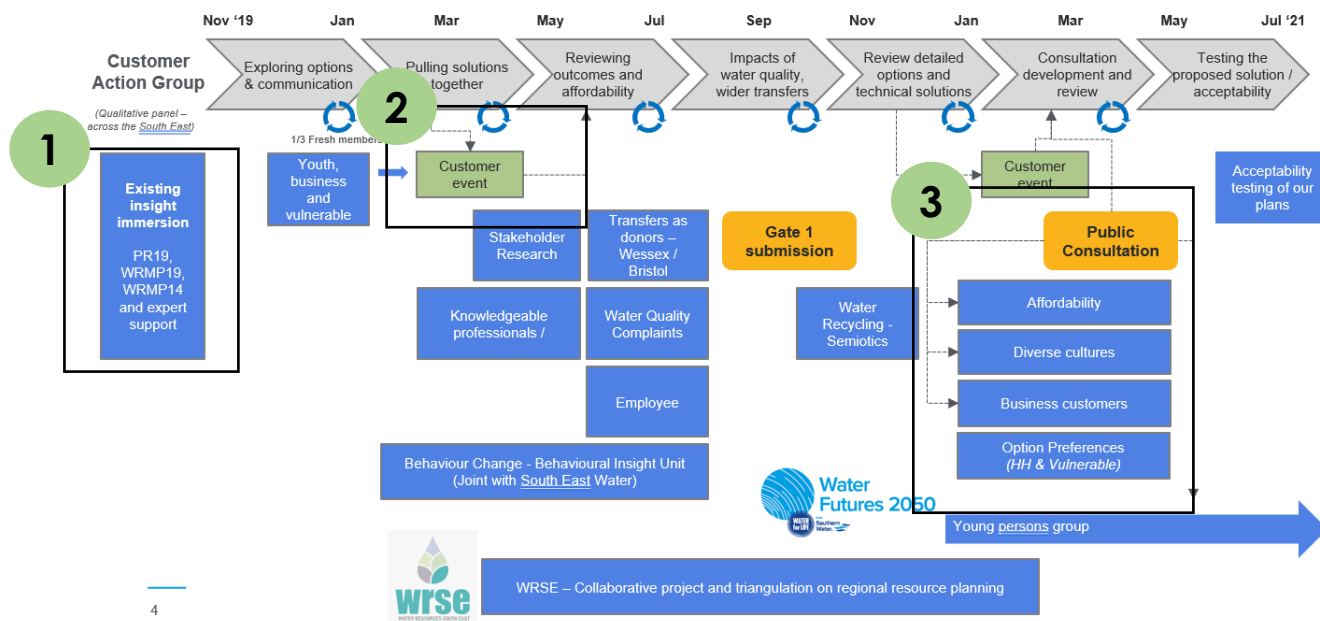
Nov '19 Jan Mar May Jul Sep Nov Jan Mar May Jul '21

Customer Action Group

(Qualitative panel – across the South East)

Exploring options & communication

Pulling solutions together

Reviewing outcomes and affordability

Impacts of water quality, wider transfers

Review detailed options and technical solutions

Consultation development and review

Testing the proposed solution / acceptability

1

2

3

1/3 Fresh members

Existing insight immersion

PR19, WRMP19, WRMP14 and expert support

Youth, business and vulnerable

Customer event

Stakeholder Research

Transfers as donors – Wessex / Bristol

Gate 1 submission

Customer event

Acceptability testing of our plans

Public Consultation

Knowledgeable professionals /

Water Quality Complaints

Water Recycling - Semiotics

Affordability

Diverse cultures

Employee

Business customers

Option Preferences (HH & Vulnerable)

Behaviour Change - Behavioural Insight Unit (Joint with South East Water)

Water Futures 2050

Young persons group

wrse WATER RESOURCES SOUTH EAST

WRSE – Collaborative project and triangulation on regional resource planning

4